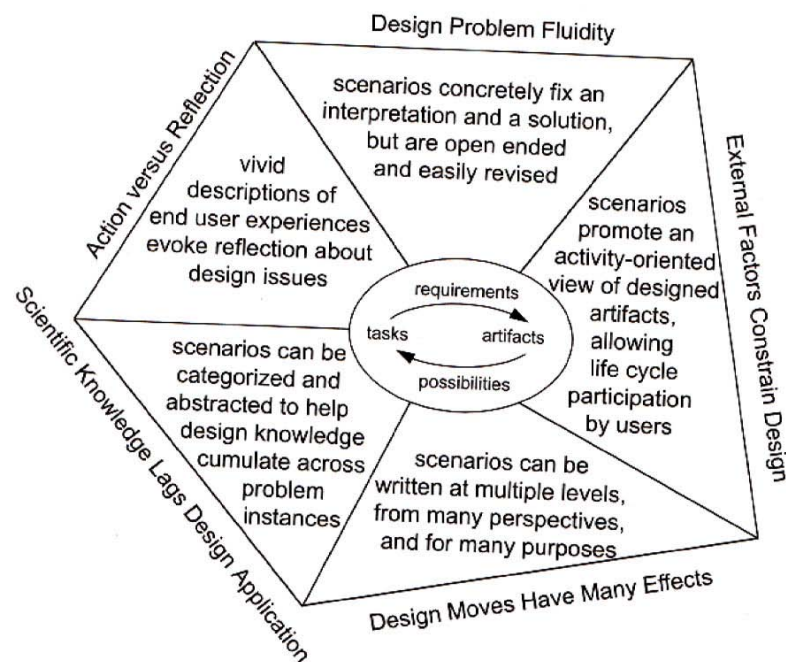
Design Problem Fluidity

scenarios concretely fix an interpretation and a solution, but are open ended and easily revised

External Factors Constrain Design

scenarios promote an activity-oriented view of designed artifacts, allowing life cycle participation by users

Design Moves Have Many Effects

scenarios can be written at multiple levels, from many perspectives, and for many purposes

Scientific Knowledge Lags Design Application

scenarios can be categorized and abstracted to help design knowledge cumulate across problem instances

Action versus Reflection

vivid descriptions of end user experiences evoke reflection about design issues

requirements
tasks
artifacts
possibilities